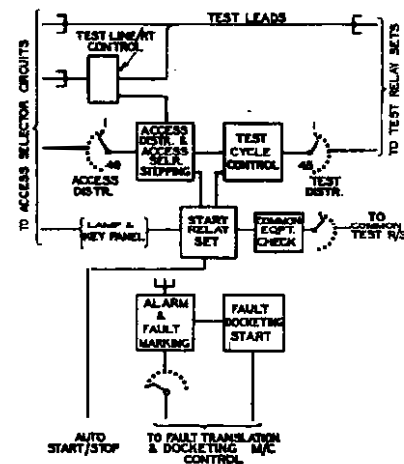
TEST LEADS

TEST LINE/RT CONTROL

TO ACCESS SELECTOR CIRCUITS

TO TEST RELAY SETS

ACCESS DISTR. & ACCESS SELR. STEPPING

TEST CYCLE CONTROL

40

ACCESS DISTR.

48

TEST DISTR.

LAMP & KEY PANEL

START RELAY SET

COMMON EQPT. CHECK

TO COMMON TEST R/S

ALARM & FAULT MARKING

FAULT DOCKETING START

AUTO START/STOP

TO FAULT TRANSLATION & DOCKETING M/C CONTROL